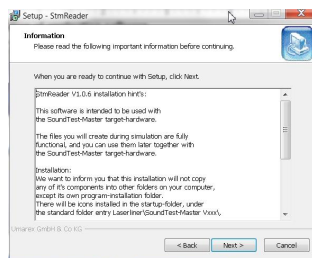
Setup - StmReader

Information
Please read the following important information before continuing.

When you are ready to continue with Setup, click Next.

StmReader V1.0.6 installation hint's:

This software is intended to be used with the SoundTest-Master target-hardware.

The files you will create during simulation are fully functional, and you can use them later together with the SoundTest-Master target-hardware.

Installation:
We want to inform you that this installation will not copy any of it's components into other folders on your computer, except its own program-installation folder.
There will be icons installed in the startup-folder, under the standard folder entry Laserliner\SoundTest-Master Vxxx\,

Umarex GmbH & Co KG

< Back
Next >
Cancel